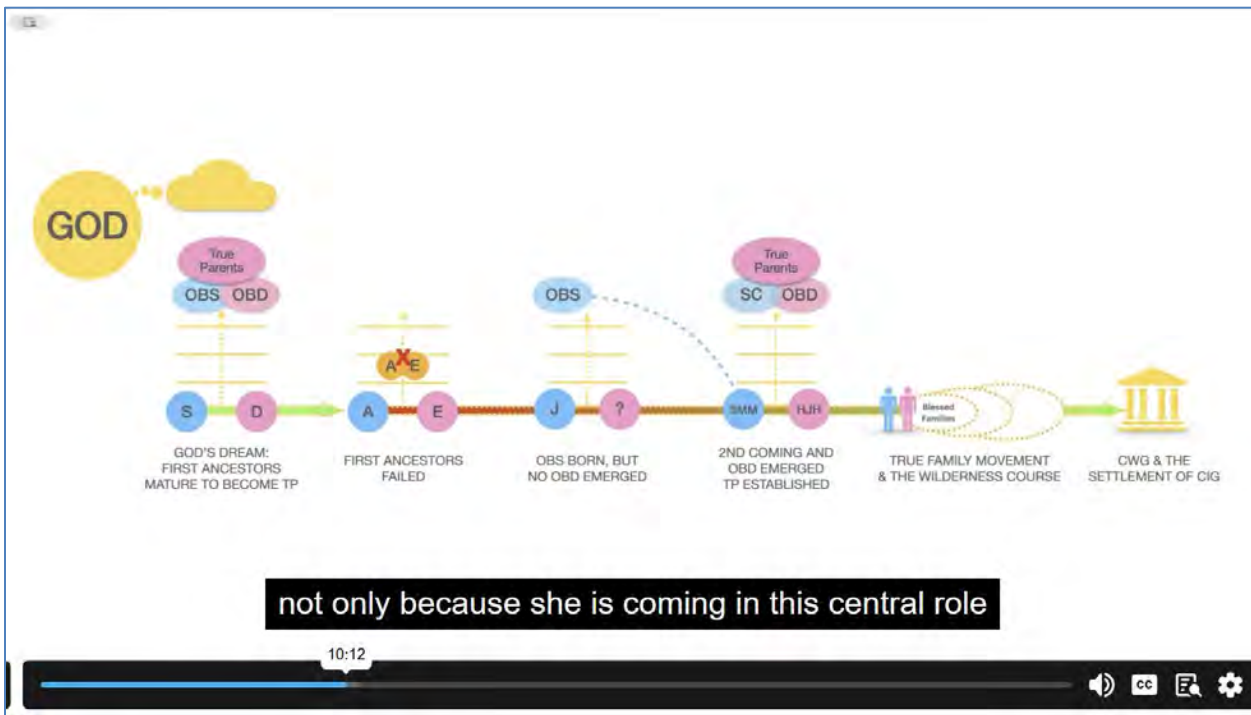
GOD

True Parents
OBS OBD

S D

GOD'S DREAM: FIRST ANCESTORS MATURE TO BECOME TP

A E

A E

FIRST ANCESTORS FAILED

OBS

J ?

OBS BORN, BUT NO OBD EMERGED

True Parents
SC OBD

SMM HJH

2ND COMING AND OBD EMERGED TP ESTABLISHED

Blessed Families

TRUE FAMILY MOVEMENT & THE WILDERNESS COURSE

CWG & THE SETTLEMENT OF CIG

not only because she is coming in this central role

10:12

CC